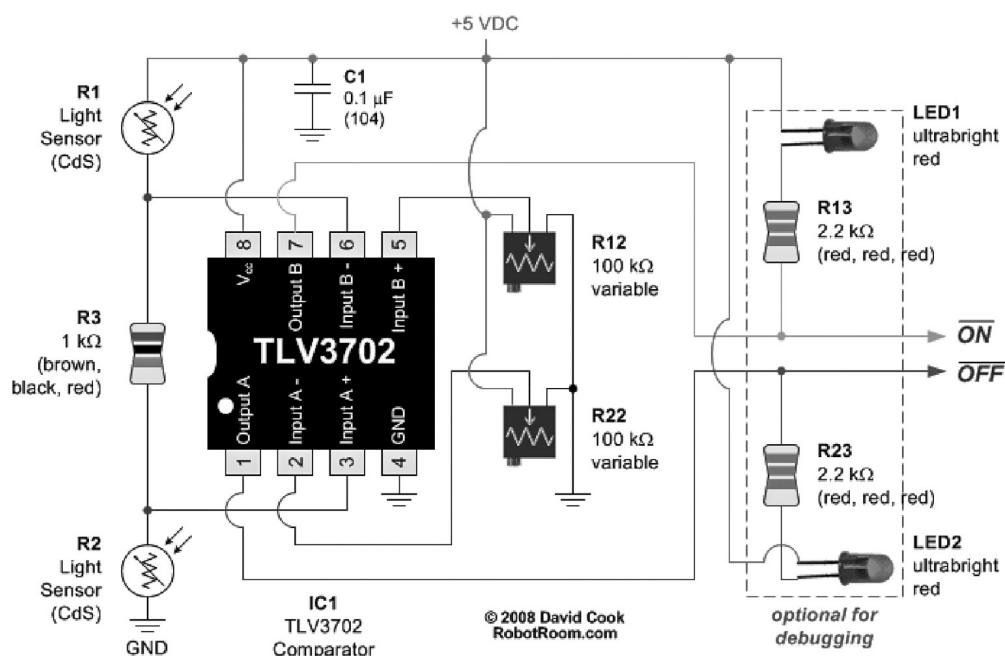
+5 VDC

R1
Light
Sensor
(CdS)

C1
0.1 µF
(104)

LED1
ultrabright
red

8 $V_{cc}$
7 Output B
6 Input B -
5 Input B +

R12
100 kΩ
variable

R13
2.2 kΩ
(red, red, red)

R3
1 kΩ
(brown,
black, red)

TLV3702

$\overline{ON}$

$\overline{OFF}$

1 Output A
2 Input A -
3 Input A +
4 GND

R22
100 kΩ
variable

R23
2.2 kΩ
(red, red, red)

R2
Light
Sensor
(CdS)

LED2
ultrabright
red

GND

IC1
TLV3702
Comparator

© 2008 David Cook
RobotRoom.com

optional for
debugging